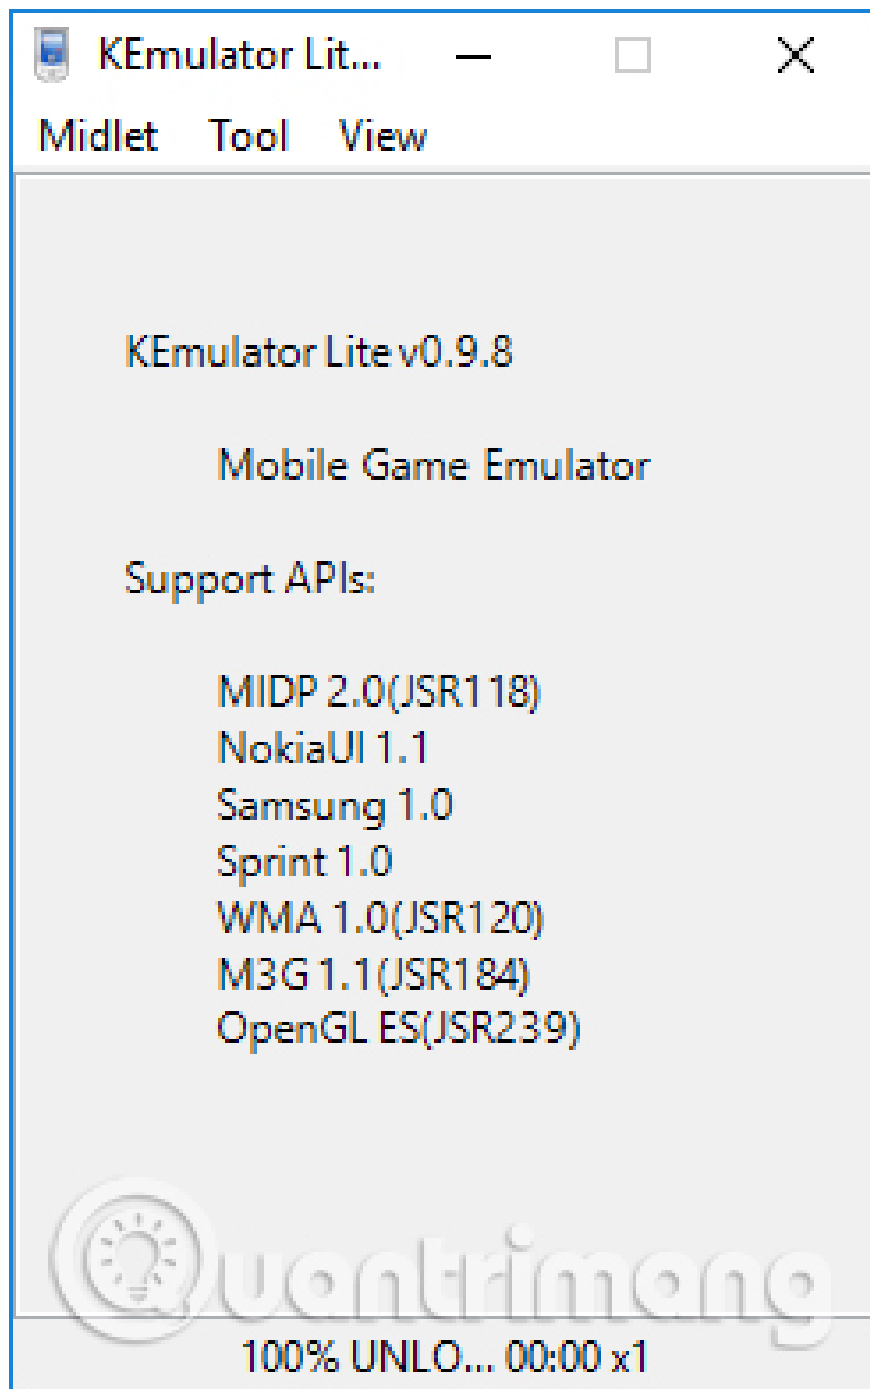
KEmulator Lit...

Midlet Tool View

KEmulator Lite v0.9.8

Mobile Game Emulator

Support APIs:

MIDP 2.0(JSR118)
NokiaUI 1.1
Samsung 1.0
Sprint 1.0
WMA 1.0(JSR120)
M3G 1.1(JSR184)
OpenGL ES(JSR239)

Quantrimang

100% UNLO... 00:00 x1